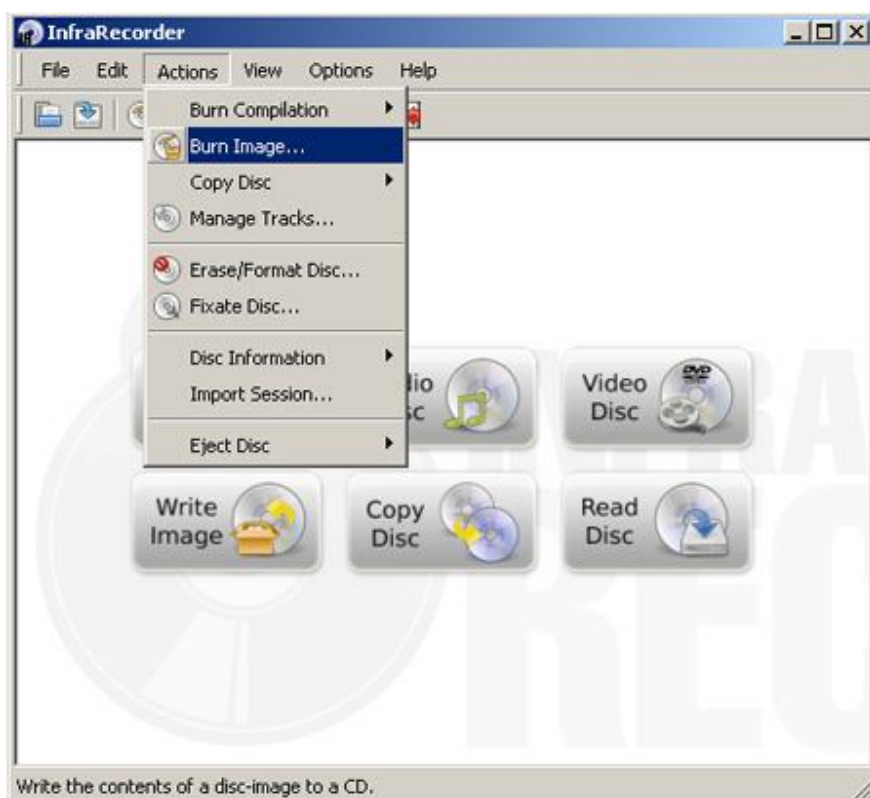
InfraRecorder

File Edit Actions View Options Help

Burn Compilation
Burn Image...
Copy Disc
Manage Tracks...
Erase/Format Disc...
Fixate Disc...
Disc Information
Import Session...
Eject Disc

dio
sc

Video
Disc

DVD

Write
Image

Copy
Disc

Read
Disc

Write the contents of a disc-image to a CD.